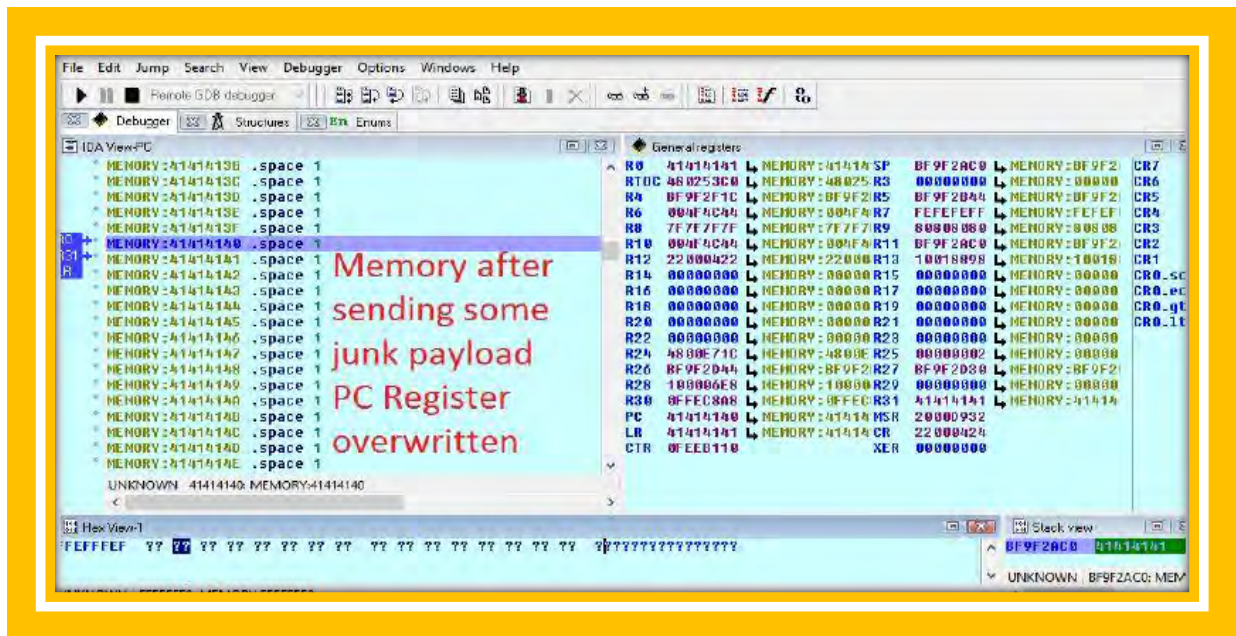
File Edit Jump Search View Debugger Options Windows Help

Remote GDB debugger

Debugger Structures Enums

IDA View-PC

MEMORY:4141413B .space 1
MEMORY:4141413C .space 1
MEMORY:4141413D .space 1
MEMORY:4141413E .space 1
MEMORY:4141413F .space 1
MEMORY:41414140 .space 1
MEMORY:41414141 .space 1
MEMORY:41414142 .space 1
MEMORY:41414143 .space 1
MEMORY:41414144 .space 1
MEMORY:41414145 .space 1
MEMORY:41414146 .space 1
MEMORY:41414147 .space 1
MEMORY:41414148 .space 1
MEMORY:41414149 .space 1
MEMORY:4141414A .space 1
MEMORY:4141414B .space 1
MEMORY:4141414C .space 1
MEMORY:4141414D .space 1
MEMORY:4141414E .space 1

Memory after sending some junk payload PC Register overwritten

UNKNOWN 41414140: MEMORY:41414140

General registers

| | | | | | |
|---|---|---|---|---|---|
| R0 | 41414141 | MEMORY:41414 | SP | BF9F2AC0 | MEMORY:BF9F2 |
| RTOC | 480253C0 | MEMORY:48025 | R3 | 00000000 | MEMORY:00000 |
| R4 | BF9F2F1C | MEMORY:BF9F2 | R5 | BF9F2D44 | MEMORY:BF9F2 |
| R6 | 004F4C44 | MEMORY:004F4 | R7 | FEFEFEFF | MEMORY:FEFEF |
| R8 | 7F7F7F7F | MEMORY:7F7F7 | R9 | 80808080 | MEMORY:80808 |
| R10 | 004F4C44 | MEMORY:004F4 | R11 | BF9F2AC0 | MEMORY:BF9F2 |
| R12 | 22000422 | MEMORY:22000 | R13 | 10018898 | MEMORY:10018 |
| R14 | 00000000 | MEMORY:00000 | R15 | 00000000 | MEMORY:00000 |
| R16 | 00000000 | MEMORY:00000 | R17 | 00000000 | MEMORY:00000 |
| R18 | 00000000 | MEMORY:00000 | R19 | 00000000 | MEMORY:00000 |
| R20 | 00000000 | MEMORY:00000 | R21 | 00000000 | MEMORY:00000 |
| R22 | 00000000 | MEMORY:00000 | R23 | 00000000 | MEMORY:00000 |
| R24 | 4800E71C | MEMORY:4800E | R25 | 00000002 | MEMORY:00000 |
| R26 | BF9F2D44 | MEMORY:BF9F2 | R27 | BF9F2D30 | MEMORY:BF9F2 |
| R28 | 100006E8 | MEMORY:10000 | R29 | 00000000 | MEMORY:00000 |
| R30 | 0FFEC808 | MEMORY:0FFEC | R31 | 41414141 | MEMORY:41414 |
| PC | 41414140 | MEMORY:41414 | MSR | 20000932 | |
| LR | 41414141 | MEMORY:41414 | CR | 22000424 | |
| CTR | 0FEEB110 | | XER | 00000000 | |

CR7 CR6 CR5 CR4 CR3 CR2 CR1 CR0_sc CR0_ec CR0_gt CR0_lt

Hex View-1
FEFFFEF ?? ?? ?? ?? ?? ?? ?? ?? ?? ?? ?? ?? ?? ?? ?? ?? ?? ????????????????

Stack view
BF9F2AC0 41414141
UNKNOWN BF9F2AC0: MEM